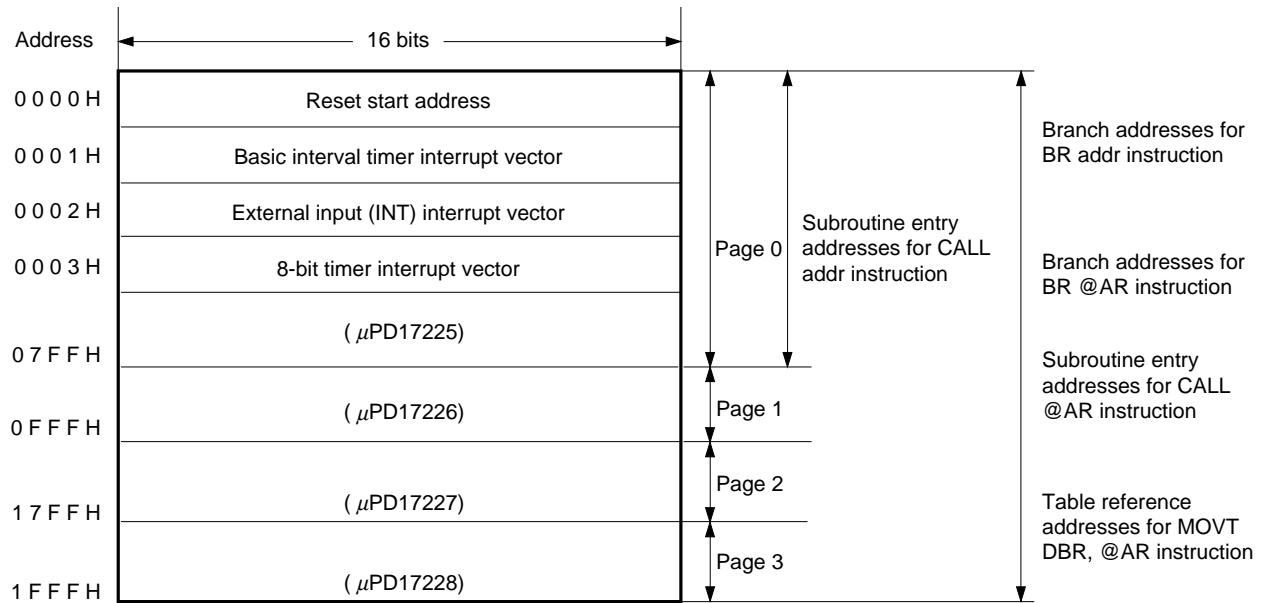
Address

16 bits

0000H

Reset start address

0001H

Basic interval timer interrupt vector

0002H

External input (INT) interrupt vector

0003H

8-bit timer interrupt vector

( $\mu$PD17225)

07FFH

( $\mu$PD17226)

0FFFH

( $\mu$PD17227)

17FFH

( $\mu$PD17228)

1FFFH

Page 0

Page 1

Page 2

Page 3

Subroutine entry addresses for CALL addr instruction

Branch addresses for BR addr instruction

Branch addresses for BR @AR instruction

Subroutine entry addresses for CALL @AR instruction

Table reference addresses for MOVT DBR, @AR instruction